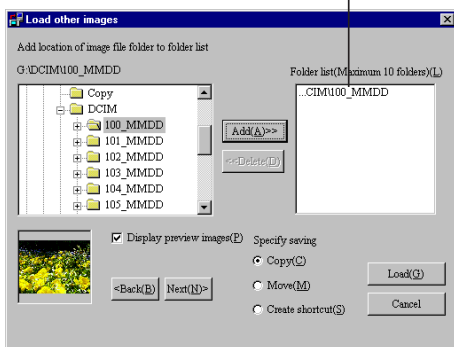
Load other images

Add location of image file folder to folder list

G:\DCIM\100_MMDD

Copy
DCIM
100_MMDD
101_MMDD
102_MMDD
103_MMDD
104_MMDD
105_MMDD

Add(A)>>

<<Delete(D)

Folder list(Maximum 10 folders)(L)

...CIM\100_MMDD

Display preview images(P)

<Back(B)

Next(N)>

Specify saving

Copy(C)

Move(M)

Create shortcut(S)

Load(G)

Cancel